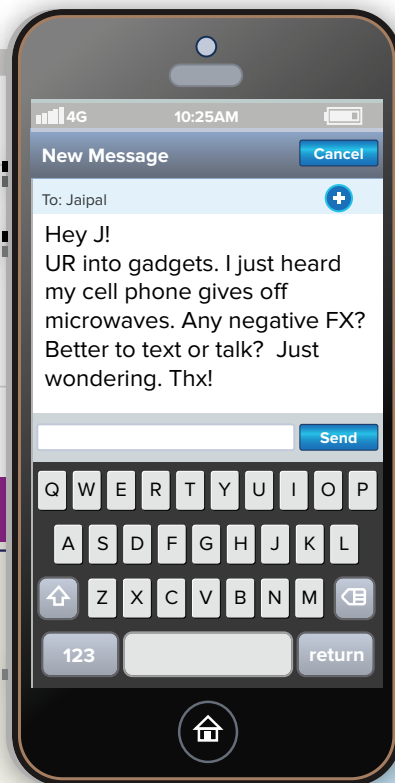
4G 10:25AM

New Message Cancel

To: Jaipal

Hey J!
UR into gadgets. I just heard my cell phone gives off microwaves. Any negative FX? Better to text or talk? Just wondering. Thx!

Send

Q W E R T Y U I O P
A S D F G H J K L
Z X C V B N M
123 return